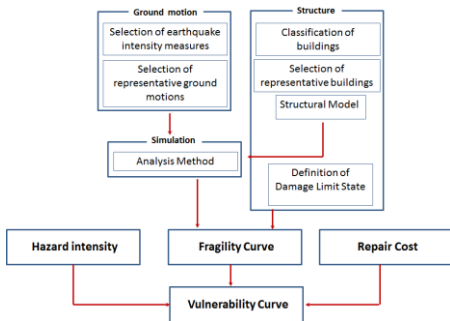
Ground motion

Selection of earthquake intensity measures

Selection of representative ground motions

Structure

Classification of buildings

Selection of representative buildings

Structural Model

Simulation

Analysis Method

Definition of Damage Limit State

Hazard intensity

Fragility Curve

Repair Cost

Vulnerability Curve